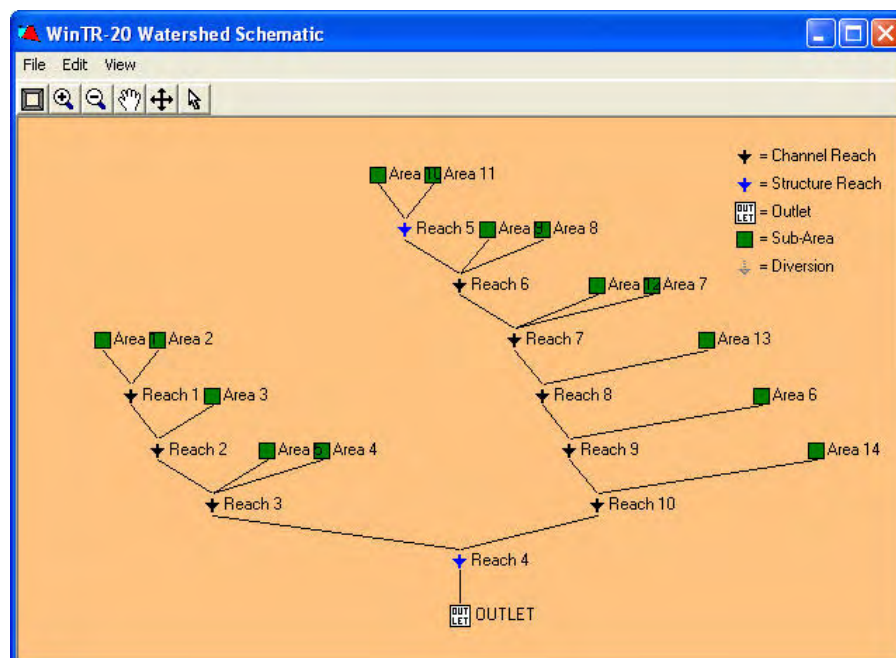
WinTR-20 Watershed Schematic

File Edit View

= Channel Reach
= Structure Reach
OUT LET = Outlet
= Sub-Area
= Diversion

Area 10 Area 11
Reach 5 Area 9 Area 8
Reach 6 Area 12 Area 7
Reach 7 Area 13
Reach 8 Area 6
Reach 9 Area 14
Reach 10

Area 1 Area 2
Reach 1 Area 3
Reach 2 Area 5 Area 4
Reach 3

Reach 4
OUT LET OUTLET